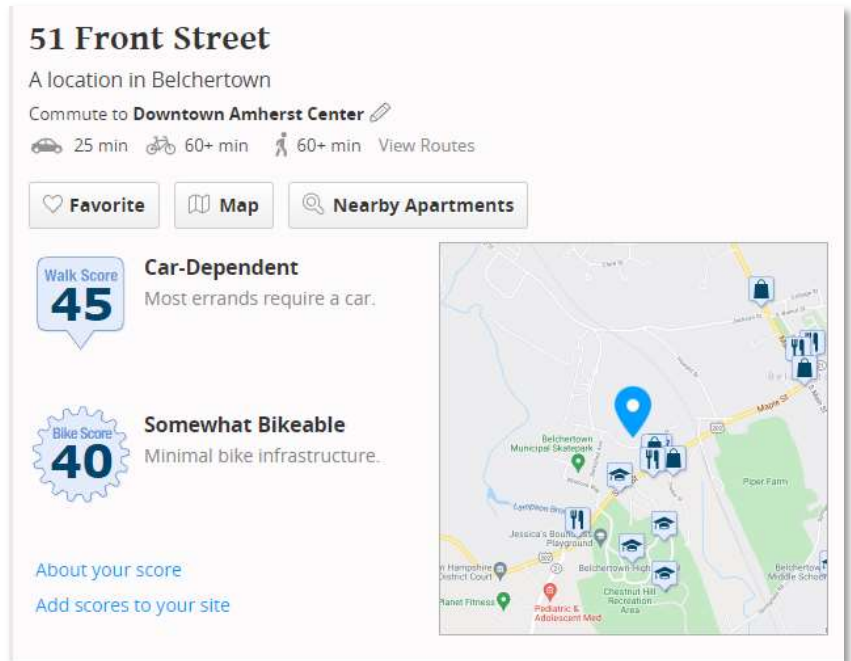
51 Front Street

A location in Belchertown

Commute to Downtown Amherst Center

25 min 60+ min 60+ min View Routes

Favorite Map Nearby Apartments

Walk Score 45

Car-Dependent

Most errands require a car.

Bike Score 40

Somewhat Bikeable

Minimal bike infrastructure.

About your score

Add scores to your site

Maple St

Belchertown Municipal Skatepark

Piper Farm

Jessica's Boundless Playground

Belchertown High

Hampshire District Court

Chestnut Hill Recreation Area

Planet Fitness

Pediatric & Adolescent Med

Belchertown Middle School

202